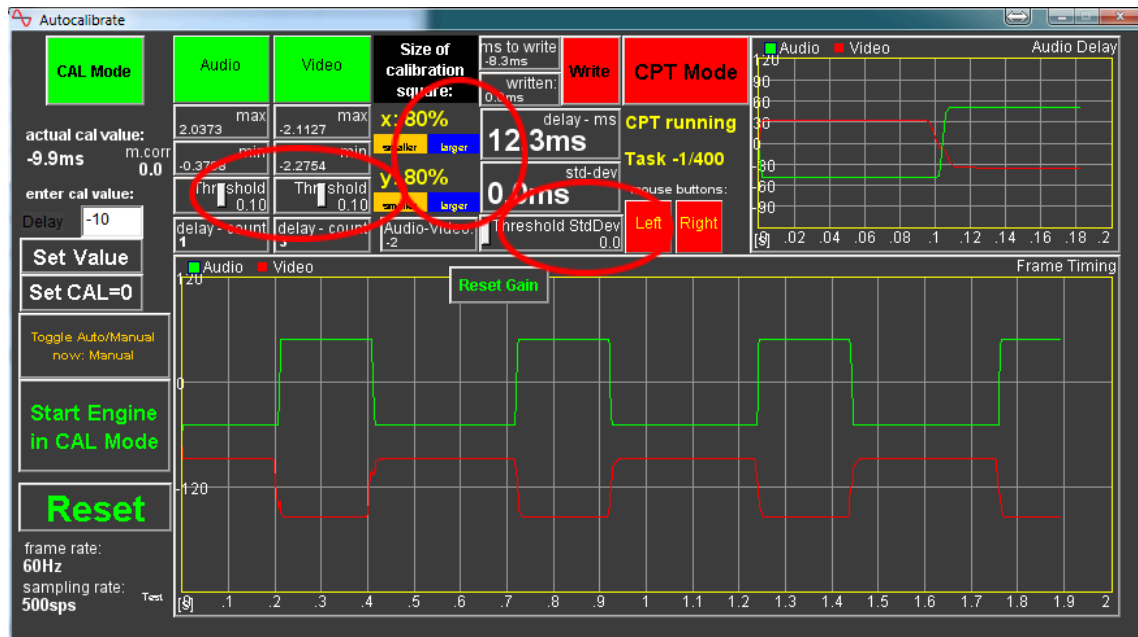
Autocalibrate

CAL Mode

Audio

Video

Size of calibration square:

ms to write
-8.3ms

Write

CPT Mode

Audio Video Audio Delay

max
2.0373

max
-2.1127

min
-0.3758

min
-2.2754

actual cal value:
-9.9ms

m.corr
0.0

x: 80%

smaller larger

written:
0.0ms

delay - ms
12.3ms

CPT running

Task -1/400

std-dev
0.0ms

mouse buttons:

Left Right

Threshold
0.10

Threshold
0.10

y: 80%

smaller larger

enter cal value:

Delay -10

delay - count
1

delay - count
3

Audio-Video:
-2

Threshold StdDev
0.0

Set Value

Set CAL=0

Toggle Auto/Manual now: Manual

Start Engine in CAL Mode

Reset

frame rate:
60Hz

sampling rate:
500sps

Test

Audio Video Frame Timing

Reset Gain

120
0
-120

[s] .1 .2 .3 .4 .5 .6 .7 .8 .9 1 1.1 1.2 1.3 1.4 1.5 1.6 1.7 1.8 1.9 2

120
90
60
30
0
-30
-60
-90

[s] .02 .04 .06 .08 .1 .12 .14 .16 .18 .2